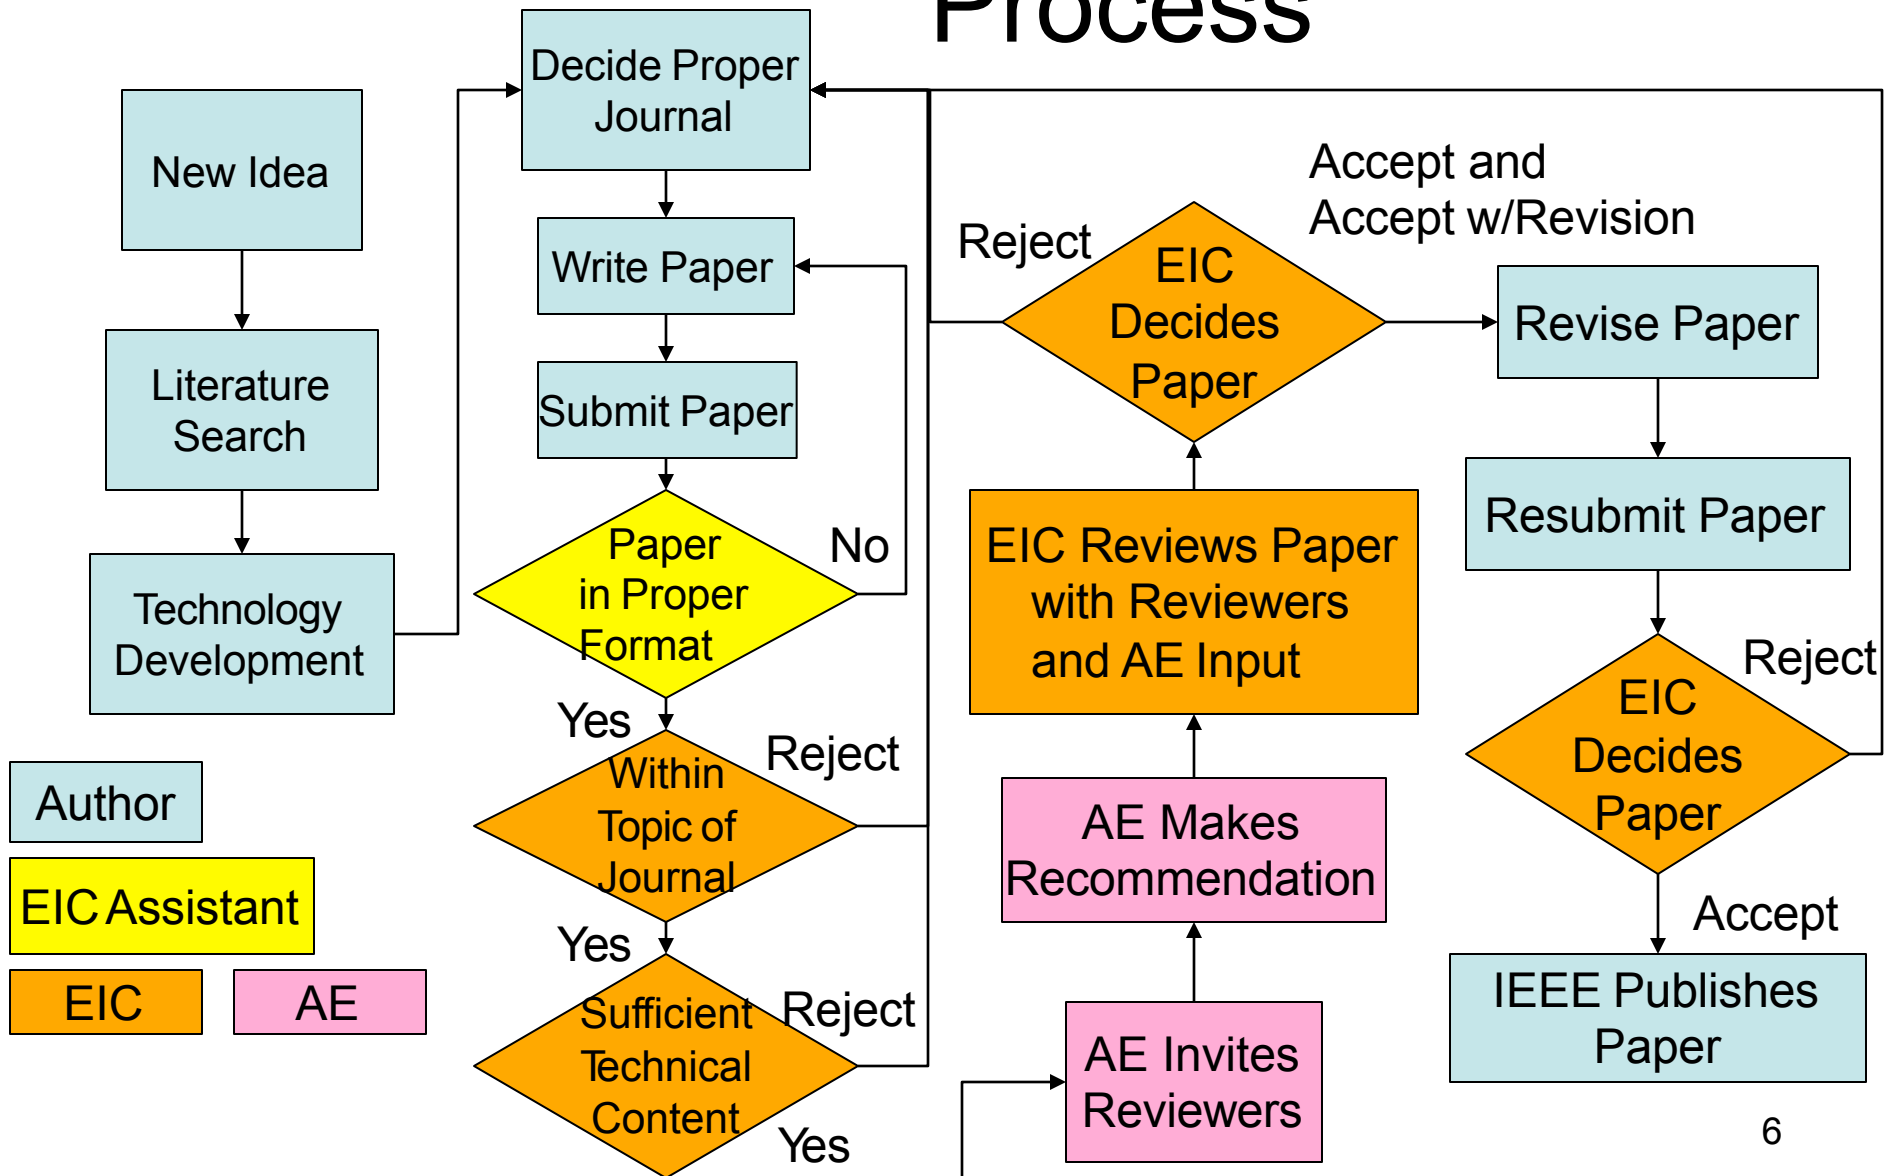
Process

New Idea

Literature Search

Technology Development

Decide Proper Journal

Write Paper

Submit Paper

Paper in Proper Format

No

Yes

Within Topic of Journal

Reject

Yes

Sufficient Technical Content

Reject

Yes

Reject

EIC Decides Paper

Accept and Accept w/Revision

Revise Paper

Resubmit Paper

EIC Reviews Paper with Reviewers and AE Input

AE Makes Recommendation

AE Invites Reviewers

Reject

EIC Decides Paper

Accept

IEEE Publishes Paper

Author

EIC Assistant

EIC

AE

6